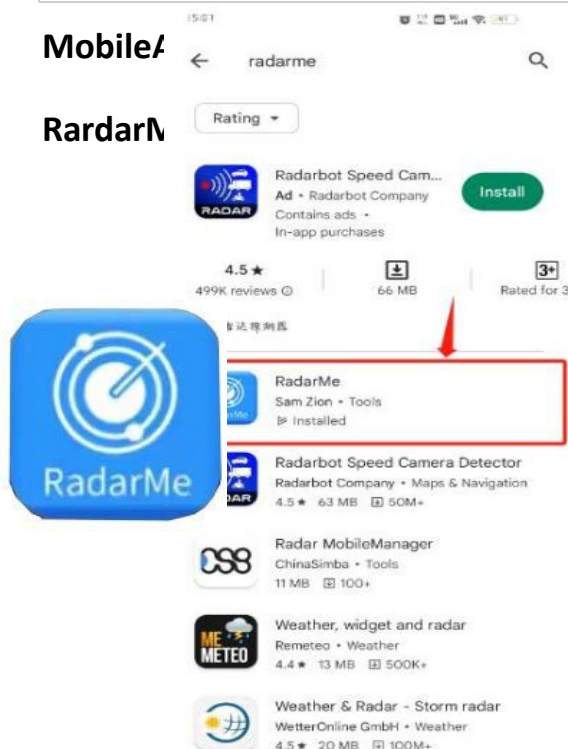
MobileA

RardarM

15:01

radarme

Rating ▾

RADAR

Radarbot Speed Cam...

Ad • Radarbot Company

Contains ads •

In-app purchases

Install

4.5 ★

499K reviews ⓘ

66 MB

3+

Rated for 3

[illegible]

RadarMe

Sam Zion • Tools

Installed

RadarMe

Radarbot Speed Camera Detector

Radarbot Company • Maps & Navigation

4.5 ★ 63 MB 50M+

Radar MobileManager

ChinaSimba • Tools

11 MB 100+

ME METEO

Weather, widget and radar

Remeteo • Weather

4.4 ★ 13 MB 500K+

Weather & Radar - Storm radar

WetterOnline GmbH • Weather

4.5 ★ 20 MB 100M+